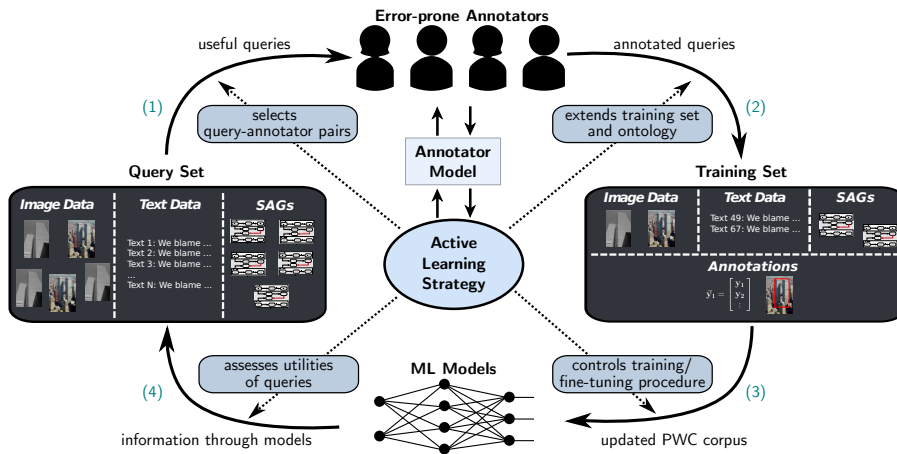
Error-prone Annotators

useful queries

annotated queries

(1)

selects query-annotator pairs

extends training set and ontology

(2)

Annotator Model

Query Set

Training Set

Image Data

Text Data

SAGs

Text 1: We blame ...
Text 2: We blame ...
Text 3: We blame ...
...
Text N: We blame ...

Active Learning Strategy

Image Data

Text Data

SAGs

Text 49: We blame ...
Text 67: We blame ...

Annotations

$\vec{y}_1 = \begin{bmatrix} y_1 \\ y_2 \\ \vdots \end{bmatrix}$

assesses utilities of queries

ML Models

controls training/ fine-tuning procedure

(4)

(3)

information through models

updated PWC corpus